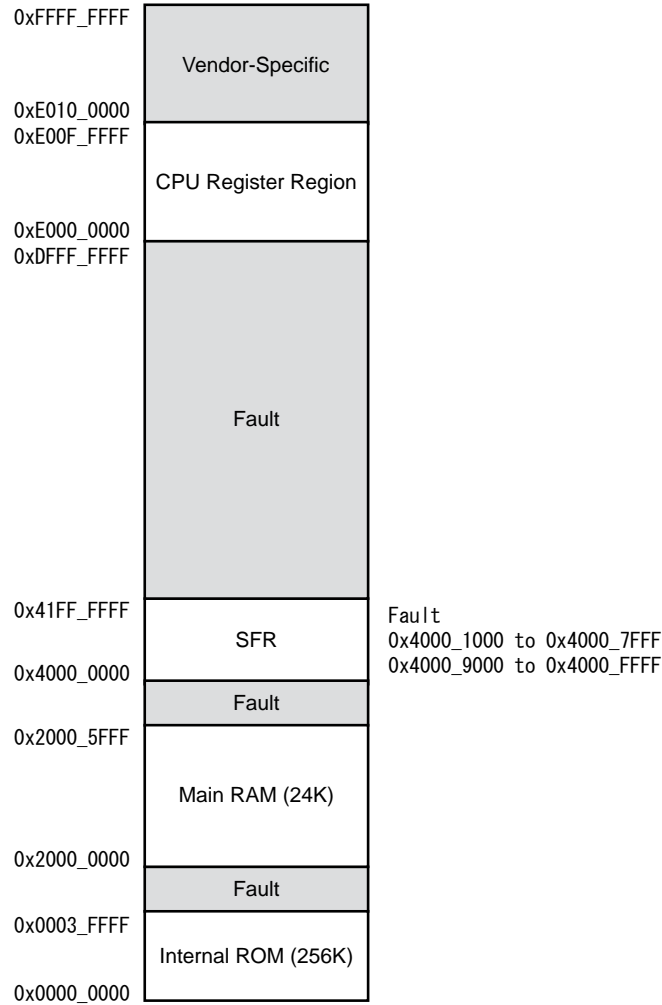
0xFFFF_FFFF

Vendor-Specific

0xE010_0000
0xE00F_FFFF

CPU Register Region

0xE000_0000
0xDFFF_FFFF

Fault

0x41FF_FFFF

SFR

Fault
0x4000_1000 to 0x4000_7FFF
0x4000_9000 to 0x4000_FFFF

0x4000_0000

Fault

0x2000_5FFF

Main RAM (24K)

0x2000_0000

Fault

0x0003_FFFF

Internal ROM (256K)

0x0000_0000